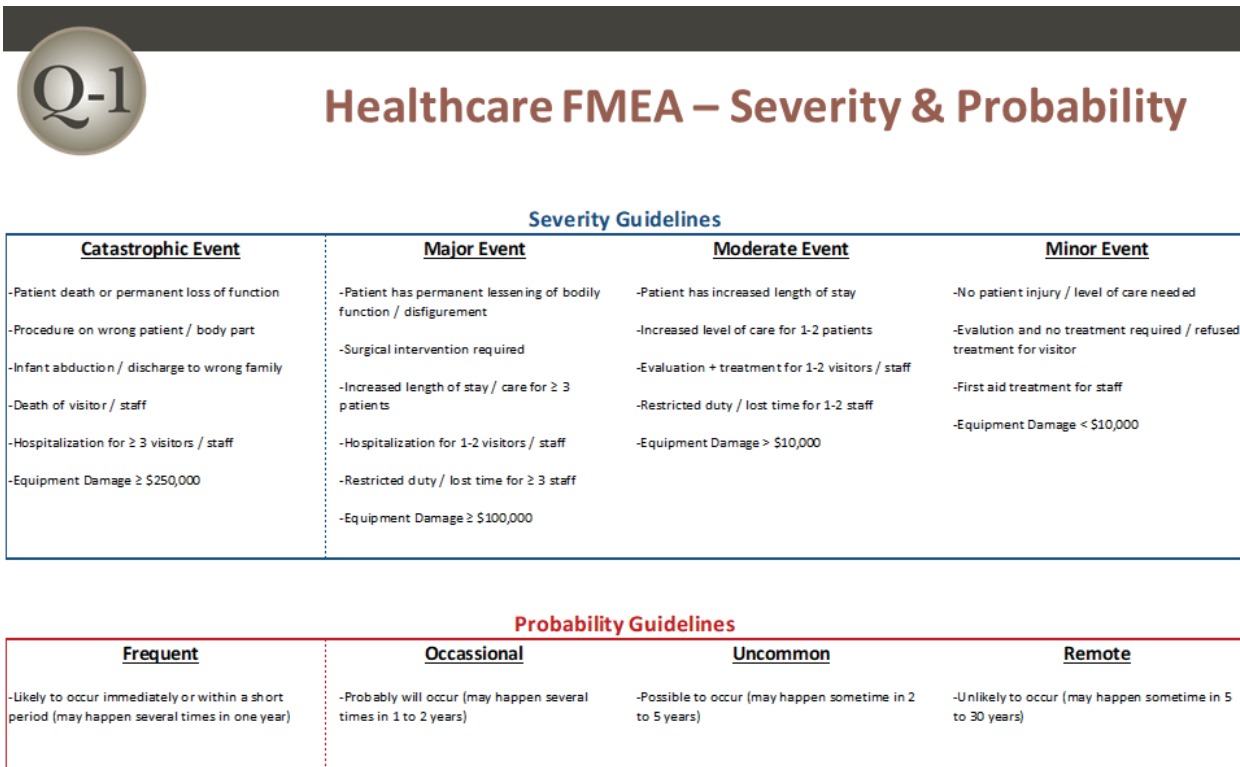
Q-1

Healthcare FMEA – Severity & Probability

Severity Guidelines

Catastrophic Event

-Patient death or permanent loss of function

-Procedure on wrong patient / body part

-Infant abduction / discharge to wrong family

-Death of visitor / staff

-Hospitalization for ≥ 3 visitors / staff

-Equipment Damage ≥ $250,000

Major Event

-Patient has permanent lessening of bodily function / disfigurement

-Surgical intervention required

-Increased length of stay / care for ≥ 3 patients

-Hospitalization for 1-2 visitors / staff

-Restricted duty / lost time for ≥ 3 staff

-Equipment Damage ≥ $100,000

Moderate Event

-Patient has increased length of stay

-Increased level of care for 1-2 patients

-Evaluation + treatment for 1-2 visitors / staff

-Restricted duty / lost time for 1-2 staff

-Equipment Damage > $10,000

Minor Event

-No patient injury / level of care needed

-Evalution and no treatment required / refused treatment for visitor

-First aid treatment for staff

-Equipment Damage < $10,000

Probability Guidelines

Frequent

-Likely to occur immediately or within a short period (may happen several times in one year)

Occassional

-Probably will occur (may happen several times in 1 to 2 years)

Uncommon

-Possible to occur (may happen sometime in 2 to 5 years)

Remote

-Unlikely to occur (may happen sometime in 5 to 30 years)